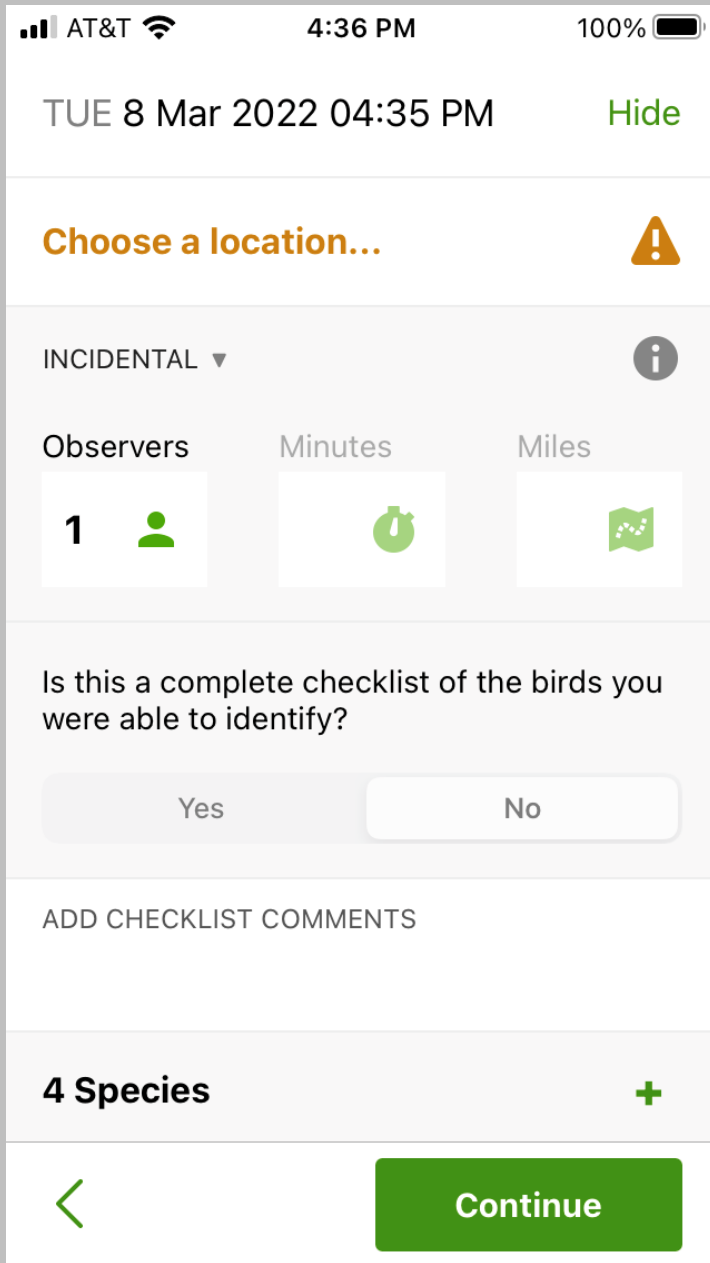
AT&T 4:36 PM 100%

TUE 8 Mar 2022 04:35 PM Hide

Choose a location...

INCIDENTAL ▼

Observers
1

Minutes

Miles

Is this a complete checklist of the birds you were able to identify?

Yes No

ADD CHECKLIST COMMENTS

4 Species +

Continue